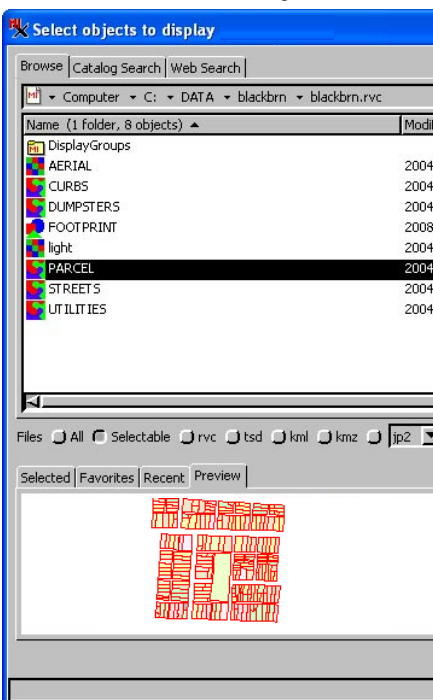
Select objects to display

Browse | Catalog Search | Web Search

Computer ▾ C: ▾ DATA ▾ blackbrn ▾ blackbrn.rvc

| Name (1 folder, 8 objects) ▲ | Modi |
|---|---|
| DisplayGroups | |
| AERIAL | 2004 |
| CURBS | 2004 |
| DUMPSTERS | 2004 |
| FOOTPRINT | 2008 |
| light | 2004 |
| PARCEL | 2004 |
| STREETS | 2004 |
| UTILITIES | 2004 |

Files All Selectable rvc tsd kml kmz jp2

Selected | Favorites | Recent | Preview